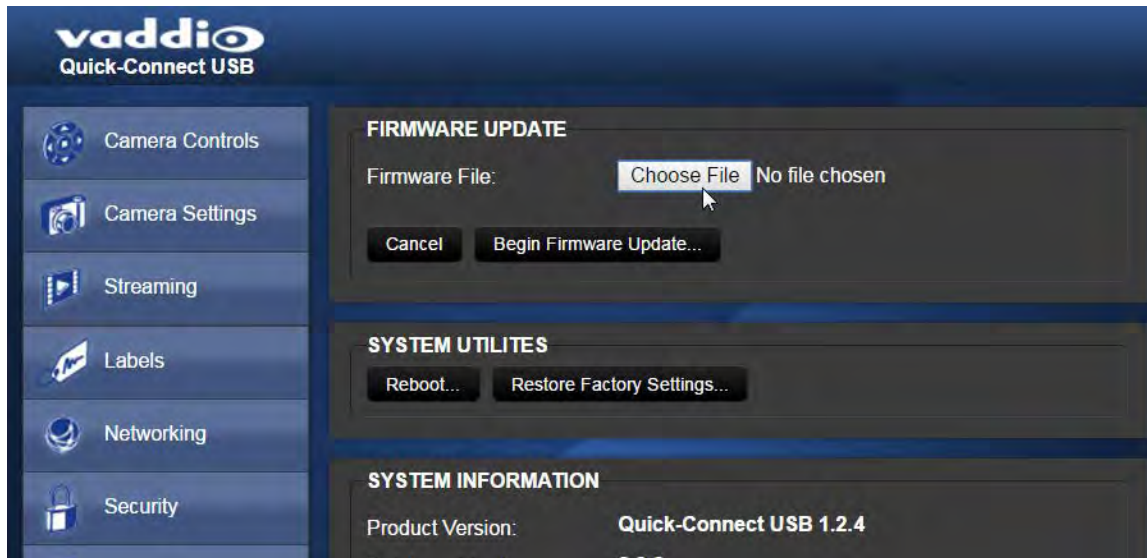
vaddio
Quick-Connect USB

Camera Controls
Camera Settings
Streaming
Labels
Networking
Security

FIRMWARE UPDATE
Firmware File: Choose File No file chosen
Cancel Begin Firmware Update...

SYSTEM UTILITES
Reboot... Restore Factory Settings...

SYSTEM INFORMATION
Product Version: Quick-Connect USB 1.2.4